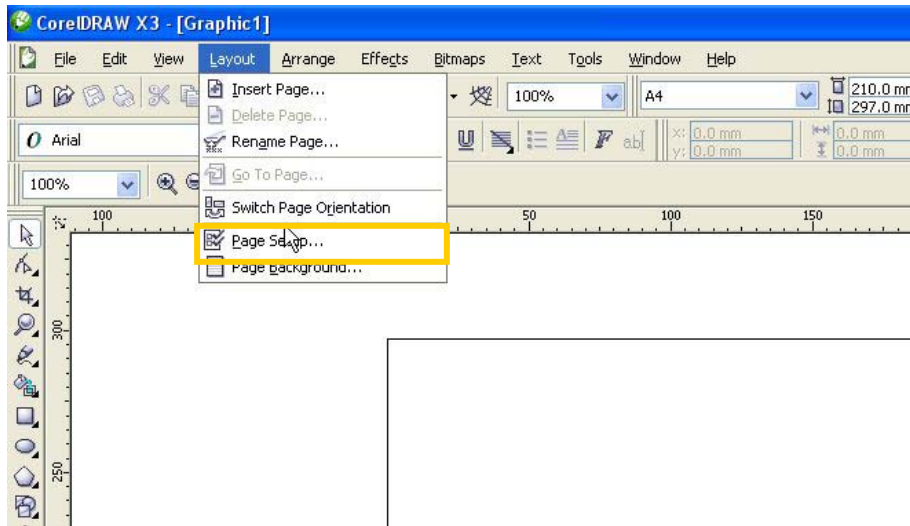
CorelDRAW X3 - [Graphic1]

File Edit View Layout Arrange Effects Bitmaps Text Tools Window Help

Insert Page...
Delete Page...
Rename Page...
Go To Page...
Switch Page Orientation
Page Setup...
Page Background...

100%
A4
210.0 mm
297.0 mm
Arial
x: 0.0 mm
y: 0.0 mm
0.0 mm
0.0 mm
100%

100
50
100
150
300
250